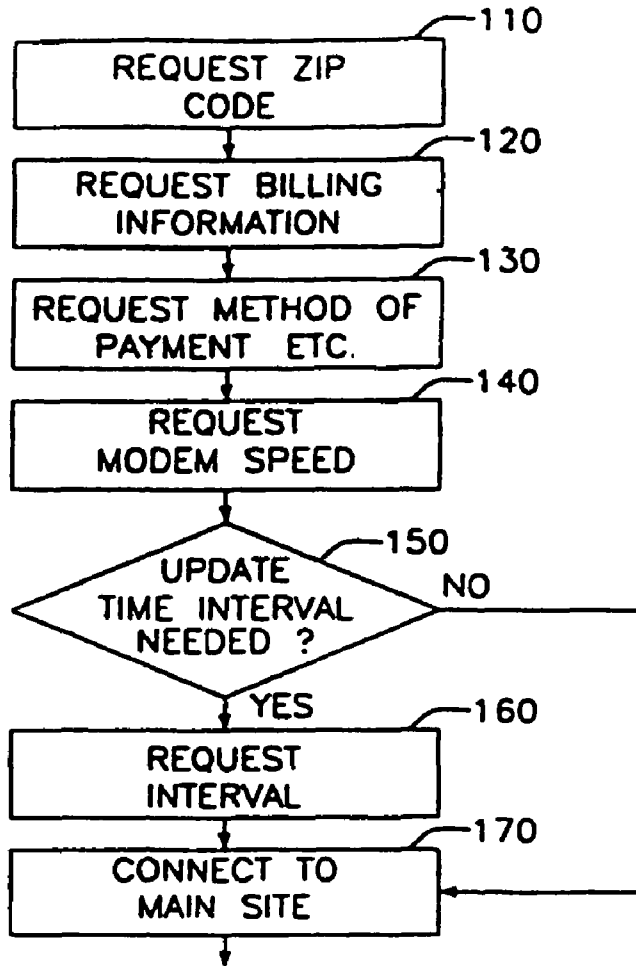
110
REQUEST ZIP CODE

120
REQUEST BILLING INFORMATION

130
REQUEST METHOD OF PAYMENT ETC.

140
REQUEST MODEM SPEED

150
UPDATE TIME INTERVAL NEEDED ?
NO
YES

160
REQUEST INTERVAL

170
CONNECT TO MAIN SITE